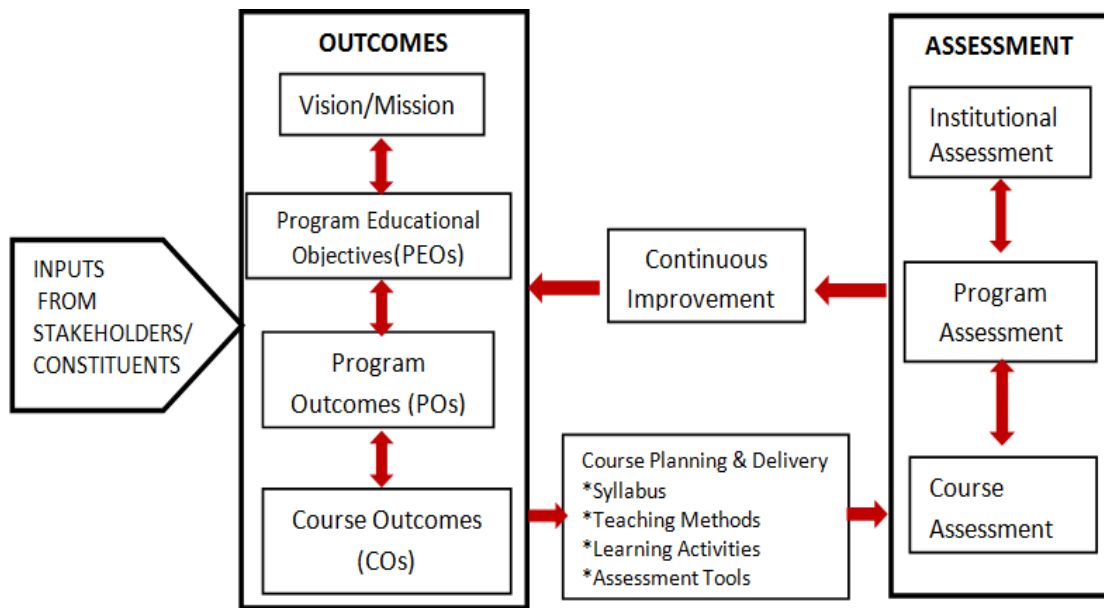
INPUTS
FROM
STAKEHOLDERS/
CONSTITUENTS

OUTCOMES

Vision/Mission

Program Educational Objectives(PEOs)

Program Outcomes (POs)

Course Outcomes (COs)

Continuous Improvement

Course Planning & Delivery
*Syllabus
*Teaching Methods
*Learning Activities
*Assessment Tools

ASSESSMENT

Institutional Assessment

Program Assessment

Course Assessment